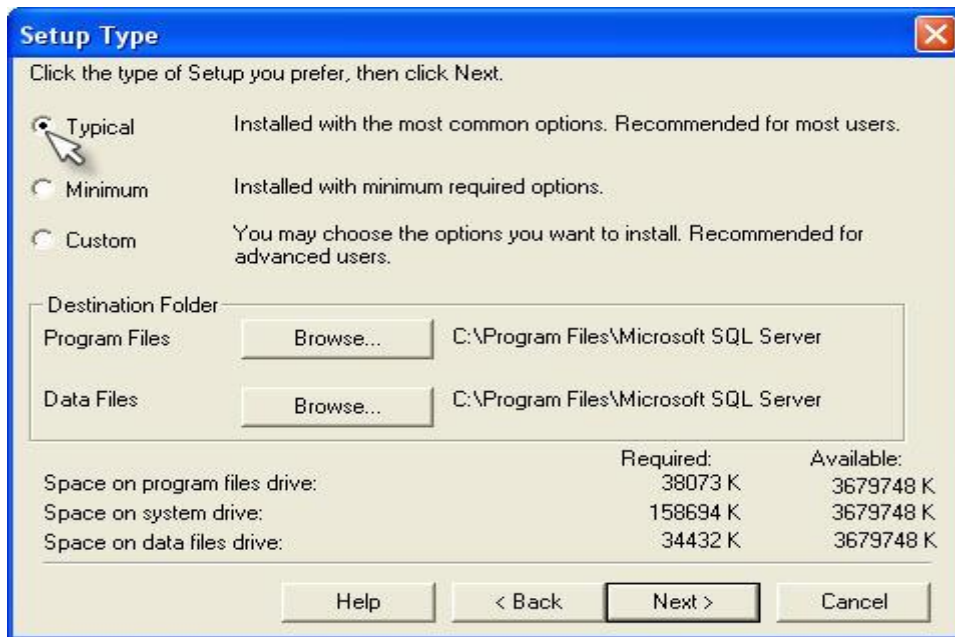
Setup Type

Click the type of Setup you prefer, then click Next.

Typical Installed with the most common options. Recommended for most users.

Minimum Installed with minimum required options.

Custom You may choose the options you want to install. Recommended for advanced users.

Destination Folder

Program Files Browse... C:\Program Files\Microsoft SQL Server

Data Files Browse... C:\Program Files\Microsoft SQL Server

| | Required: | Available: |
|---|---|---|
| Space on program files drive: | 38073 K | 3679748 K |
| Space on system drive: | 158694 K | 3679748 K |
| Space on data files drive: | 34432 K | 3679748 K |

Help < Back Next > Cancel